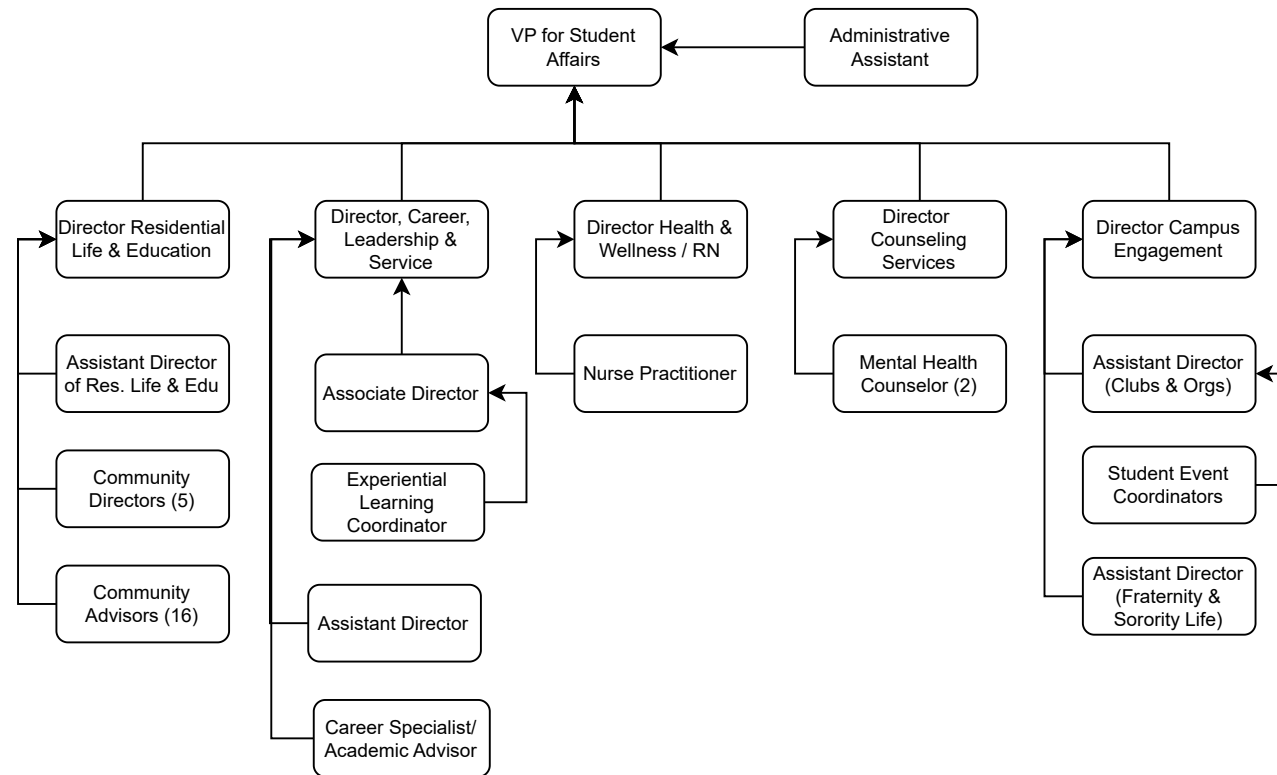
VP for Student Affairs

Administrative Assistant

Director Residential Life & Education

Assistant Director of Res. Life & Edu

Community Directors (5)

Community Advisors (16)

Director, Career, Leadership & Service

Associate Director

Experiential Learning Coordinator

Assistant Director

Career Specialist/ Academic Advisor

Director Health & Wellness / RN

Nurse Practitioner

Director Counseling Services

Mental Health Counselor (2)

Director Campus Engagement

Assistant Director (Clubs & Orgs)

Student Event Coordinators

Assistant Director (Fraternity & Sorority Life)